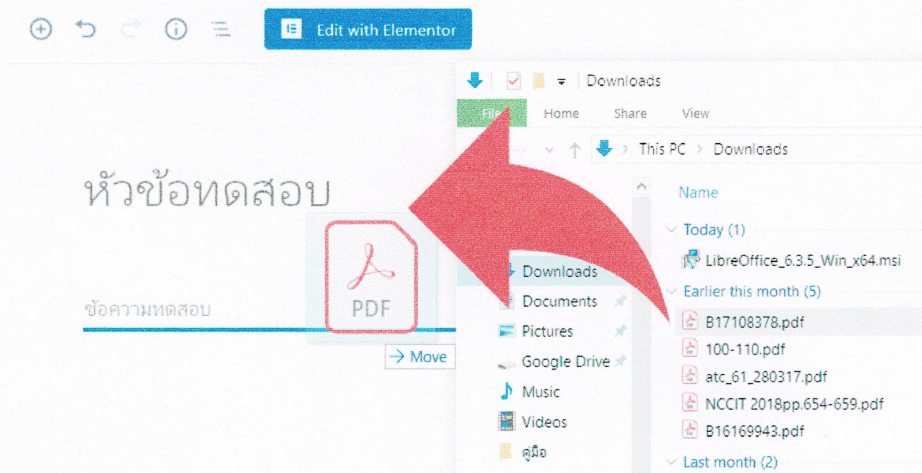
Edit with Elementor

Downloads

File Home Share View

This PC > Downloads

หัวข้อทดสอบ

ข้อความทดสอบ

PDF

→ Move

Downloads
Documents
Pictures
Google Drive
Music
Videos
คู่มือ

Name

Today (1)
LibreOffice_6.3.5_Win_x64.msi

Earlier this month (5)
B17108378.pdf
100-110.pdf
atc_61_280317.pdf
NCCIT 2018pp.654-659.pdf
B16169943.pdf

Last month (2)